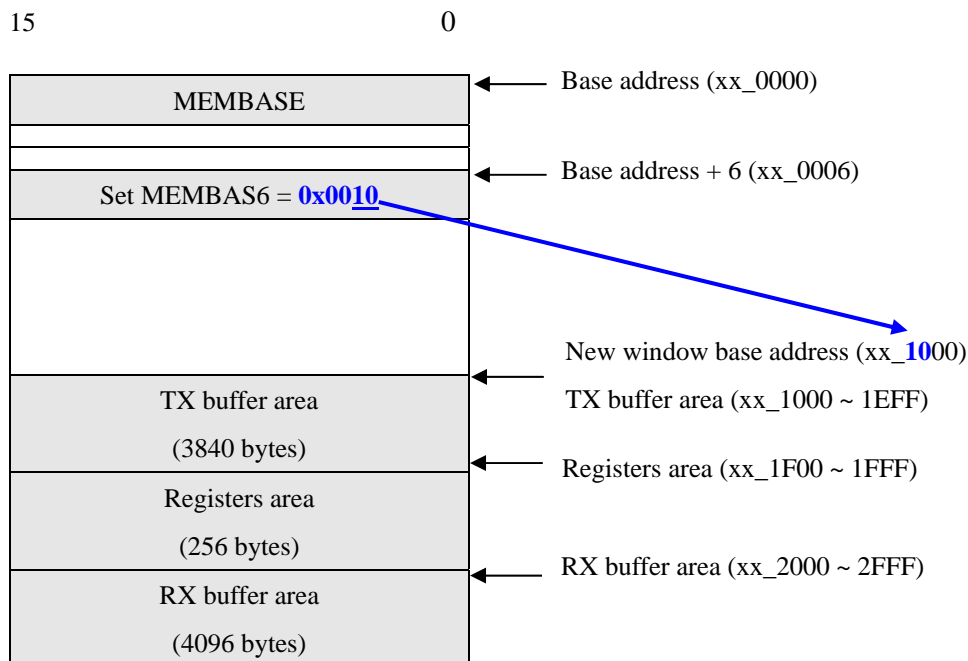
15 0

MEMBASE

Base address (xx_0000)

Set MEMBAS6 = 0x0010

Base address + 6 (xx_0006)

New window base address (xx_1000)

TX buffer area (3840 bytes)

TX buffer area (xx_1000 ~ 1EFF)

Registers area (256 bytes)

Registers area (xx_1F00 ~ 1FFF)

RX buffer area (4096 bytes)

RX buffer area (xx_2000 ~ 2FFF)